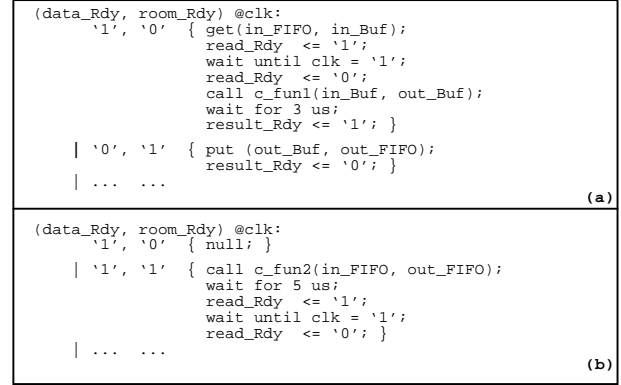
(data_Rdy, room_Rdy) @clk:
  '1', '0'  { get(in_FIFO, in_Buf);
              read_Rdy  <= '1';
              wait until clk = '1';
              read_Rdy  <= '0';
              call c_fun1(in_Buf, out_Buf);
              wait for 3 us;
              result_Rdy <= '1'; }

| '0', '1'  { put (out_Buf, out_FIFO);
              result_Rdy <= '0'; }
| ... ...

(a)

(data_Rdy, room_Rdy) @clk:
  '1', '0'  { null; }

| '1', '1'  { call c_fun2(in_FIFO, out_FIFO);
              wait for 5 us;
              read_Rdy  <= '1';
              wait until clk = '1';
              read_Rdy  <= '0'; }
| ... ...

(b)